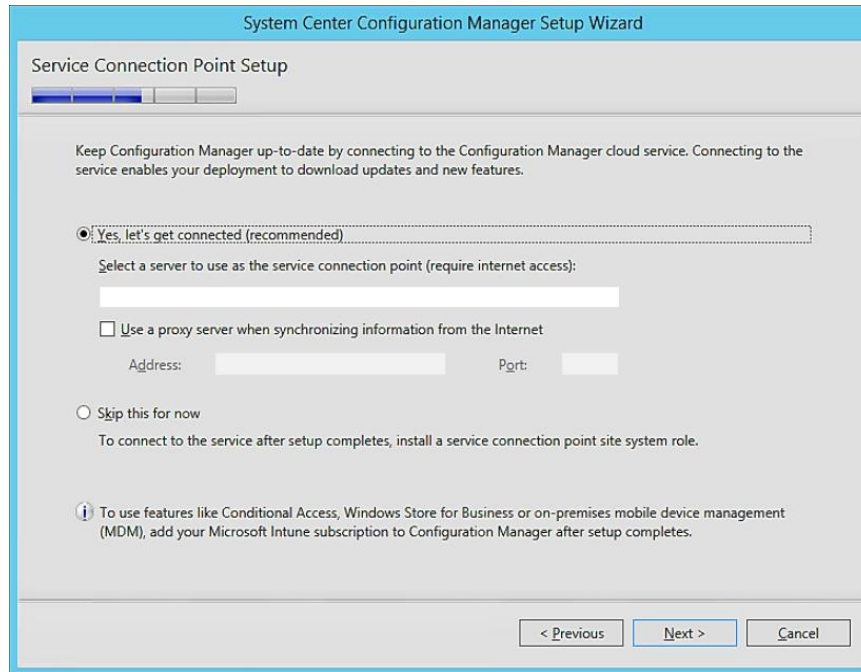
System Center Configuration Manager Setup Wizard

Service Connection Point Setup

Keep Configuration Manager up-to-date by connecting to the Configuration Manager cloud service. Connecting to the service enables your deployment to download updates and new features.

Yes, let's get connected (recommended)

Select a server to use as the service connection point (require internet access):

Use a proxy server when synchronizing information from the Internet

Address:

Port:

Skip this for now

To connect to the service after setup completes, install a service connection point site system role.

To use features like Conditional Access, Windows Store for Business or on-premises mobile device management (MDM), add your Microsoft Intune subscription to Configuration Manager after setup completes.

< Previous

Next >

Cancel